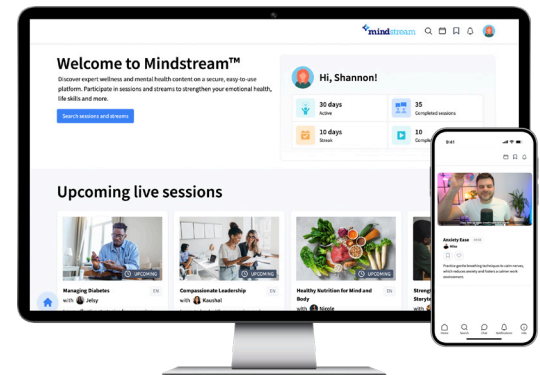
mindstream

Welcome to Mindstream™

Discover expert wellness and mental health content on a secure, easy-to-use platform. Participate in sessions and streams to strengthen your emotional health, life skills and more.

Search sessions and streams

Hi, Shannon!

30 days
Active

35
Completed sessions

10 days
Streak

10
Completed

Upcoming live sessions

UPCOMING
Managing Diabetes
EN
with Jelsy

UPCOMING
Compassionate Leadership
EN
with Koushal

UPCOMING
Healthy Nutrition for Mind and Body
EN
with Nicole

Strengt Storyte

9:41

Anxiety Ease
with Mike

Practice gentle breathing techniques to calm nerves, which reduces anxiety and fosters a calmer work environment.

Home Search Chat Notifications Profile